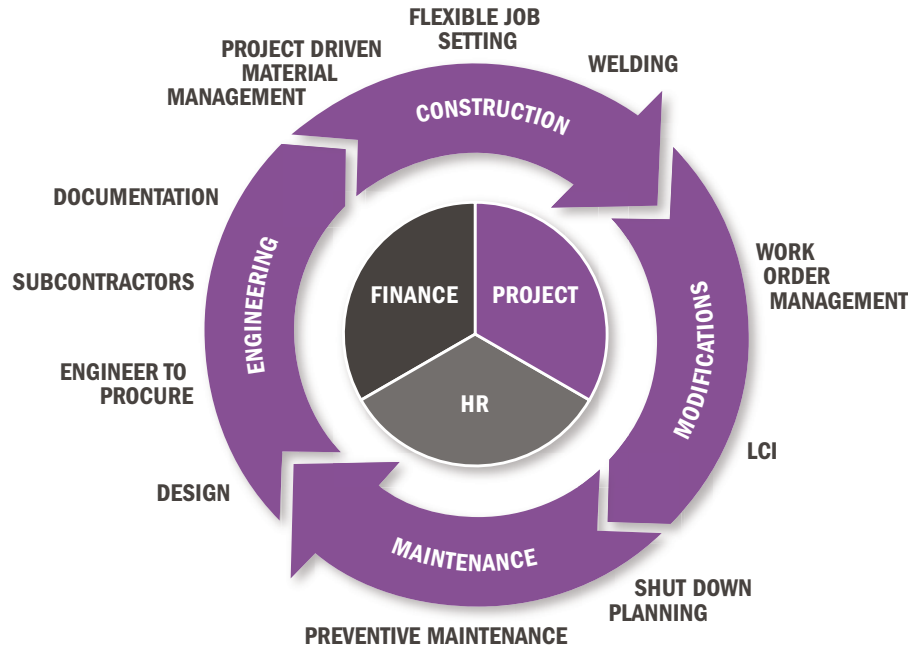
FLEXIBLE JOB SETTING

PROJECT DRIVEN MATERIAL MANAGEMENT

WELDING

CONSTRUCTION

DOCUMENTATION

SUBCONTRACTORS

ENGINEER TO PROCURE

DESIGN

ENGINEERING

FINANCE

PROJECT

HR

WORK ORDER MANAGEMENT

MODIFICATIONS

LCI

MAINTENANCE

SHUT DOWN PLANNING

PREVENTIVE MAINTENANCE